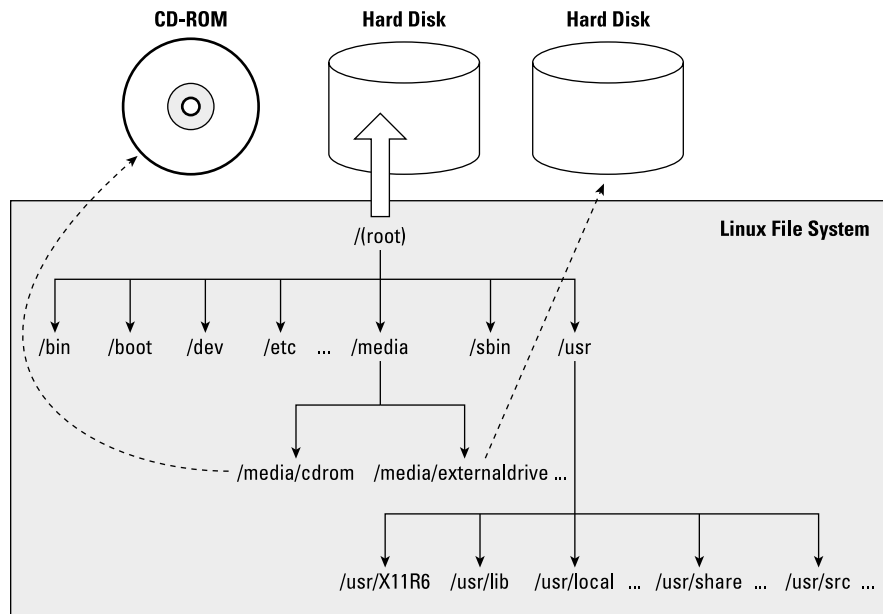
CD-ROM

Hard Disk

Hard Disk

Linux File System

/(root)

/bin /boot /dev /etc ... /media /sbin /usr

/media/cdrom /media/externaldrive ...

/usr/X11R6 /usr/lib /usr/local ... /usr/share ... /usr/src ...